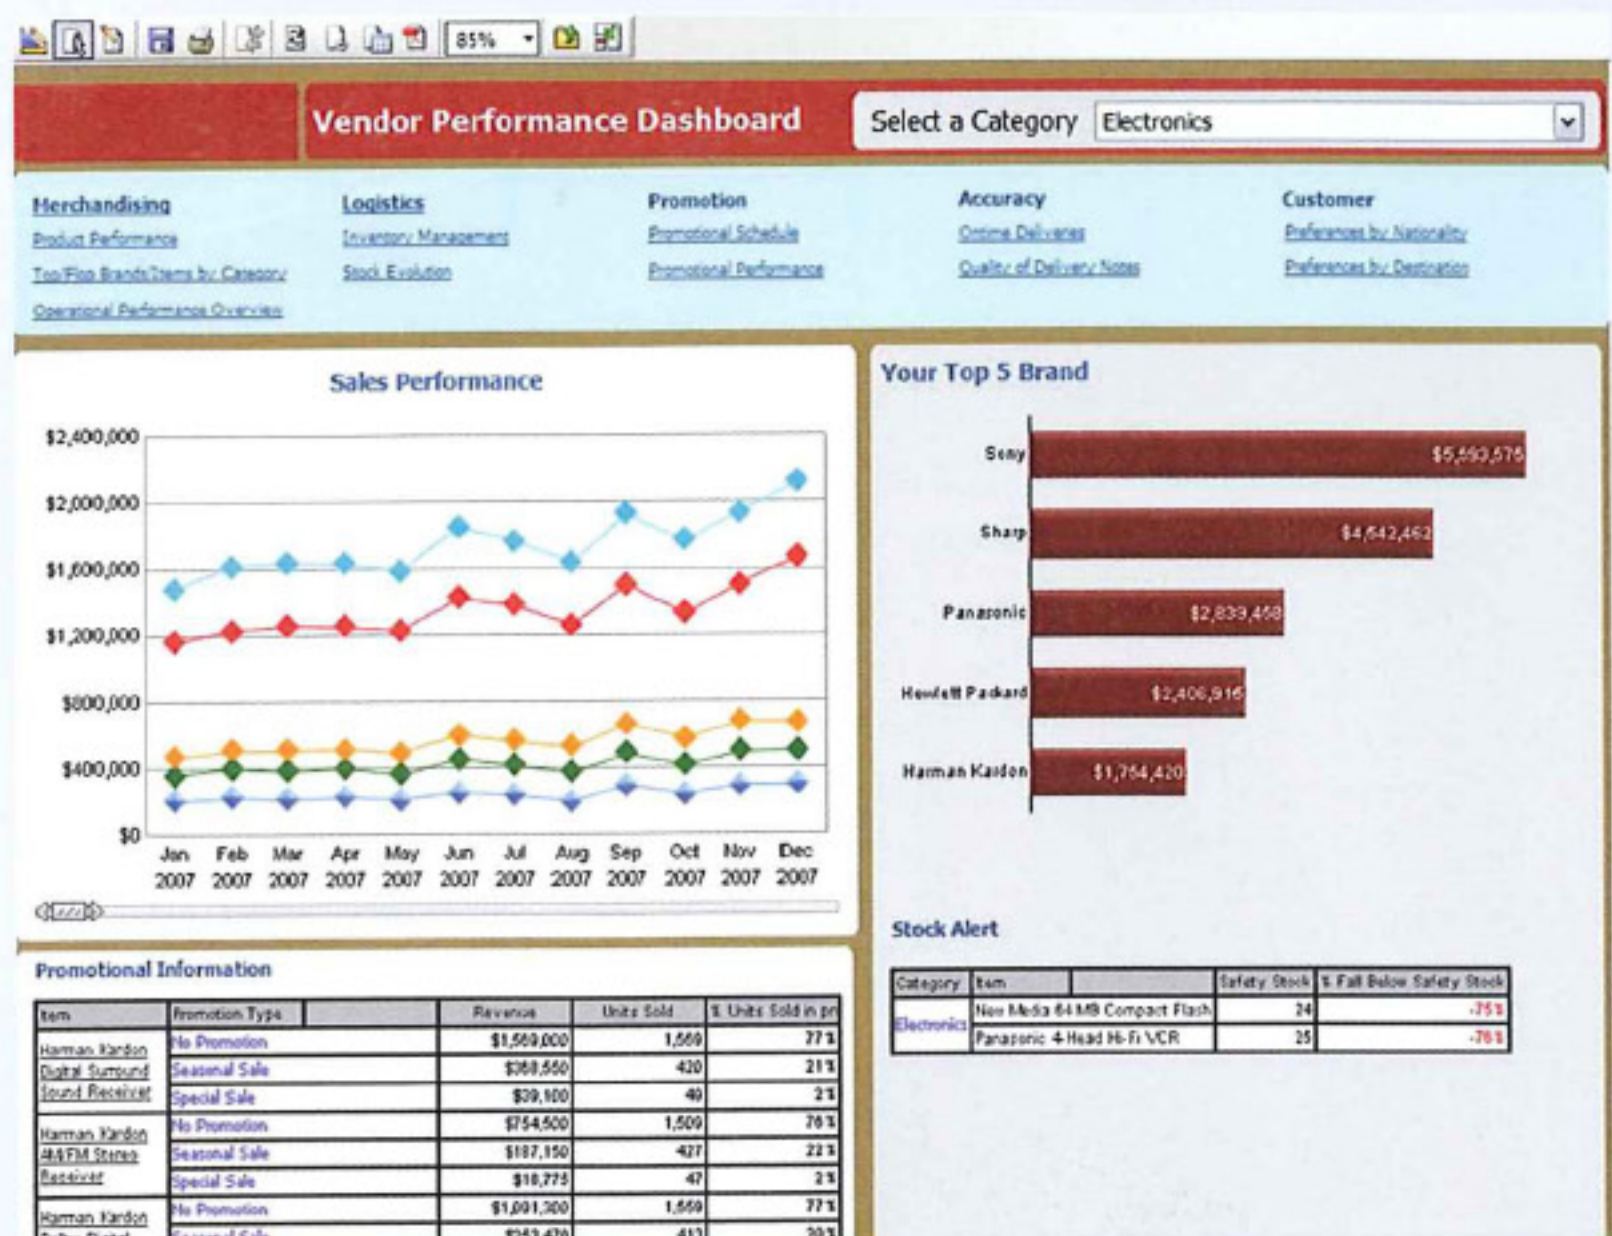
85%

Vendor Performance Dashboard

Select a Category Electronics

Merchandising
Product Performance
Top/Flop Brands/Items by Category
Operational Performance Overview

Logistics
Inventory Management
Stock Evolution

Promotion
Promotional Schedule
Promotional Performance

Accuracy
Ontime Deliveries
Quality of Delivery Notes

Customer
Preferences by Nationality
Preferences by Destination

Sales Performance

$2,400,000
$2,000,000
$1,600,000
$1,200,000
$800,000
$400,000
$0

Jan 2007 Feb 2007 Mar 2007 Apr 2007 May 2007 Jun 2007 Jul 2007 Aug 2007 Sep 2007 Oct 2007 Nov 2007 Dec 2007

Your Top 5 Brand

Sony $5,593,576
Sharp $4,542,462
Panasonic $2,839,458
Hewlett Packard $2,406,916
Harman Kardon $1,764,420

Stock Alert

| Category | Item | | Safety Stock | % Fall Below Safety Stock |
|---|---|---|---|---|
| Electronics | New Media 64 MB Compact Flash | | 24 | -75% |
| | Panasonic 4-Head Hi-Fi VCR | | 25 | -76% |

Promotional Information

| Item | Promotion Type | | Revenue | Units Sold | % Units Sold in pr |
|---|---|---|---|---|---|
| Harman Kardon Digital Surround Sound Receiver | No Promotion | | $1,569,000 | 1,569 | 77% |
| | Seasonal Sale | | $368,550 | 420 | 21% |
| | Special Sale | | $39,100 | 40 | 2% |
| Harman Kardon AM/FM Stereo Receiver | No Promotion | | $754,500 | 1,509 | 76% |
| | Seasonal Sale | | $187,150 | 427 | 22% |
| | Special Sale | | $18,775 | 47 | 2% |
| Harman Kardon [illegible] | No Promotion | | $1,091,300 | 1,559 | 77% |
| | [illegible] | | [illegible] | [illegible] | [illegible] |